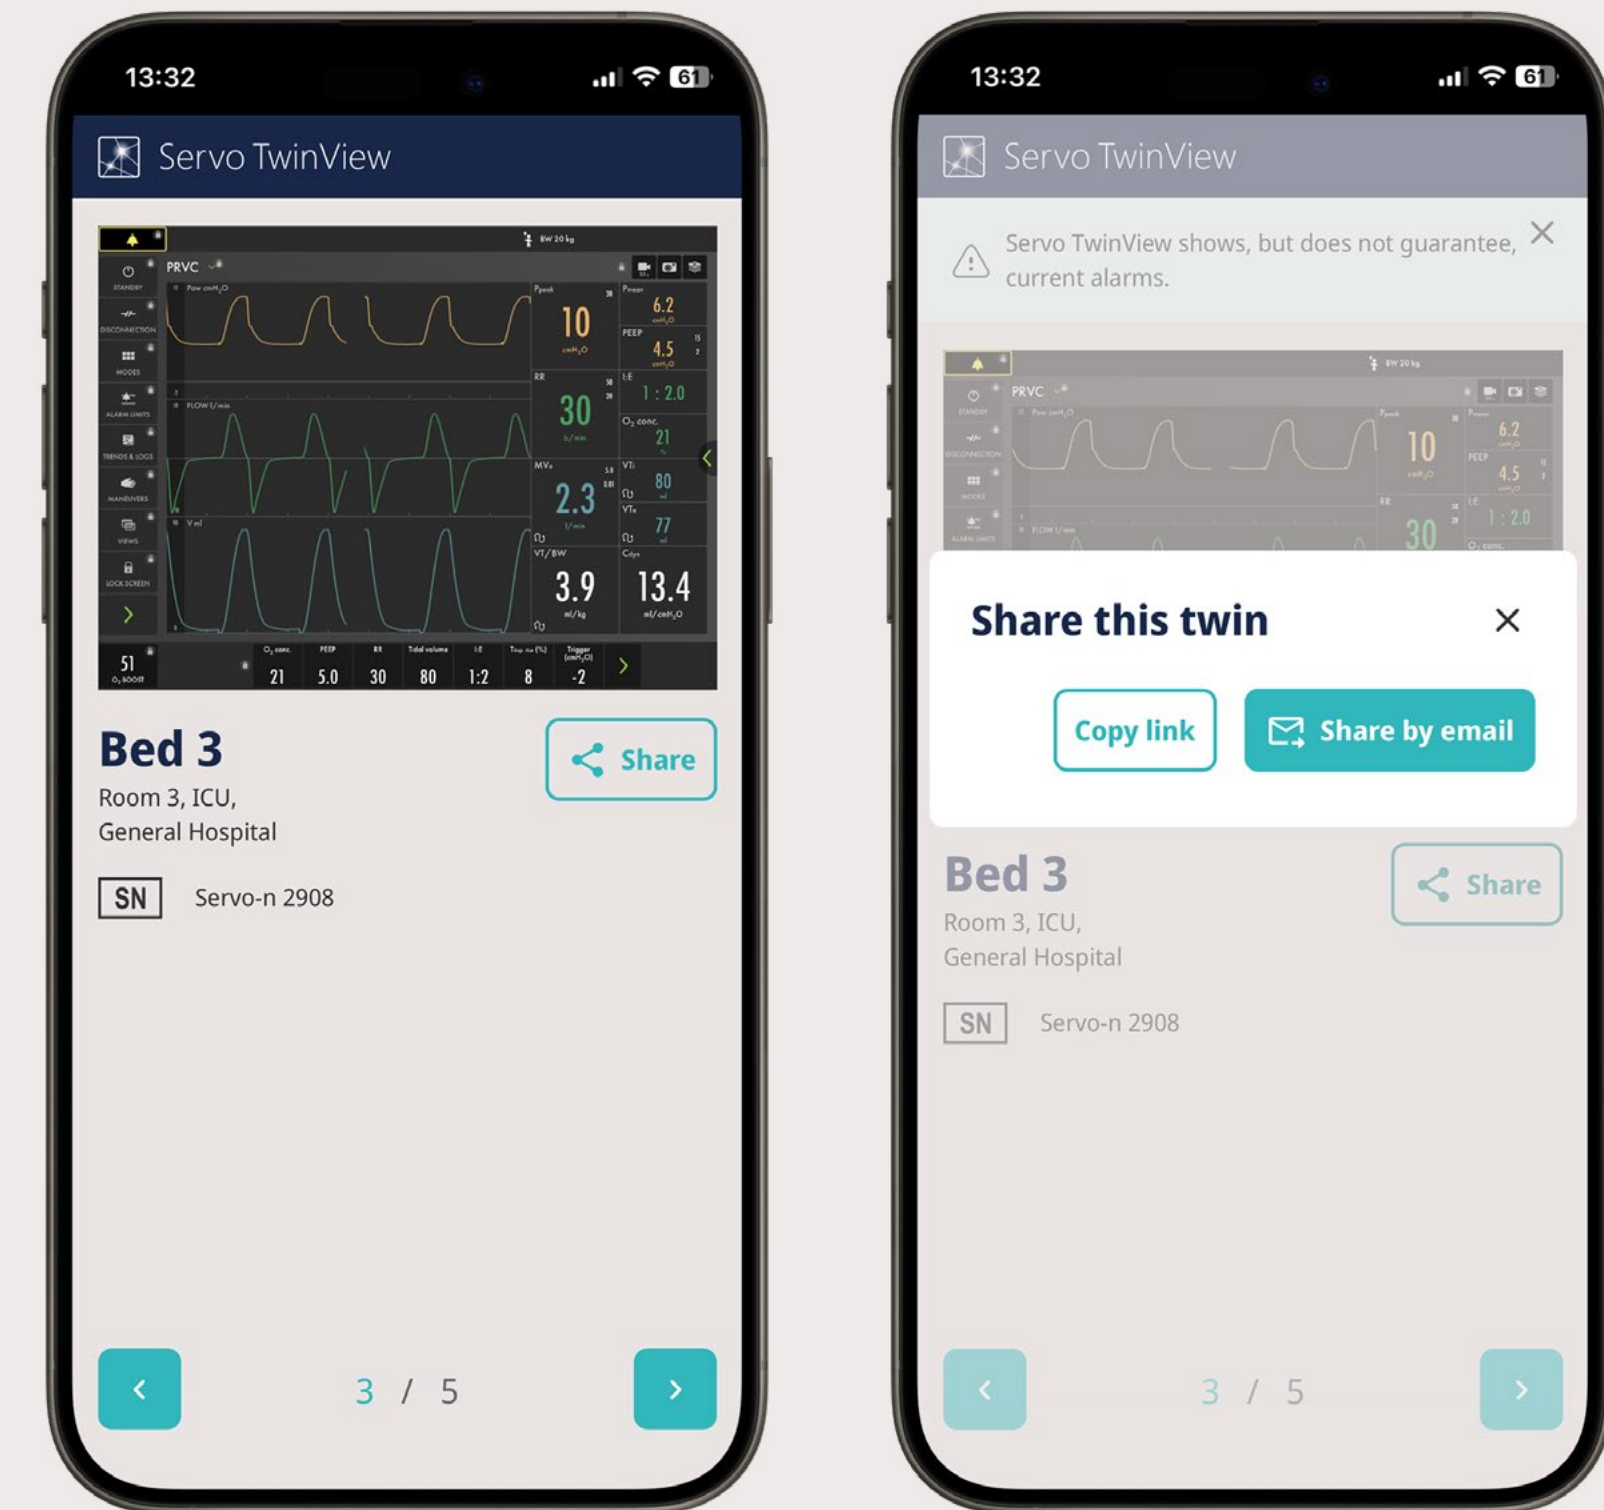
13:32
61

Servo TwinView

BW 20 kg
PRVC
STANDBY
DISCONNECTION
MODES
ALARM LIMITS
TRENDS & LOGS
MANEUVERS
VIEWS
LOCK SCREEN
Paw $cmH_2O$
FLOW l/min
V ml
Ppeak 10 $cmH_2O$
Pmean 6.2
PEEP 4.5
RR 30 b/min
I:E 1 : 2.0
$O_2$ conc. 21
MVe 2.3 l/min
VTi 80
VTe 77
VT/BW 3.9 ml/kg
Cdyn 13.4 ml/$cmH_2O$
51 $O_2$ BOOST
$O_2$ conc. 21
PEEP 5.0
RR 30
Tidal volume 80
I:E 1:2
Tinsp. rise (%) 8
Trigger ($cmH_2O$) -2

Bed 3
Room 3, ICU,
General Hospital
Share
SN Servo-n 2908

3 / 5

13:32
61

Servo TwinView

Servo TwinView shows, but does not guarantee, current alarms.

Share this twin
Copy link
Share by email

Bed 3
Room 3, ICU,
General Hospital
Share
SN Servo-n 2908

3 / 5